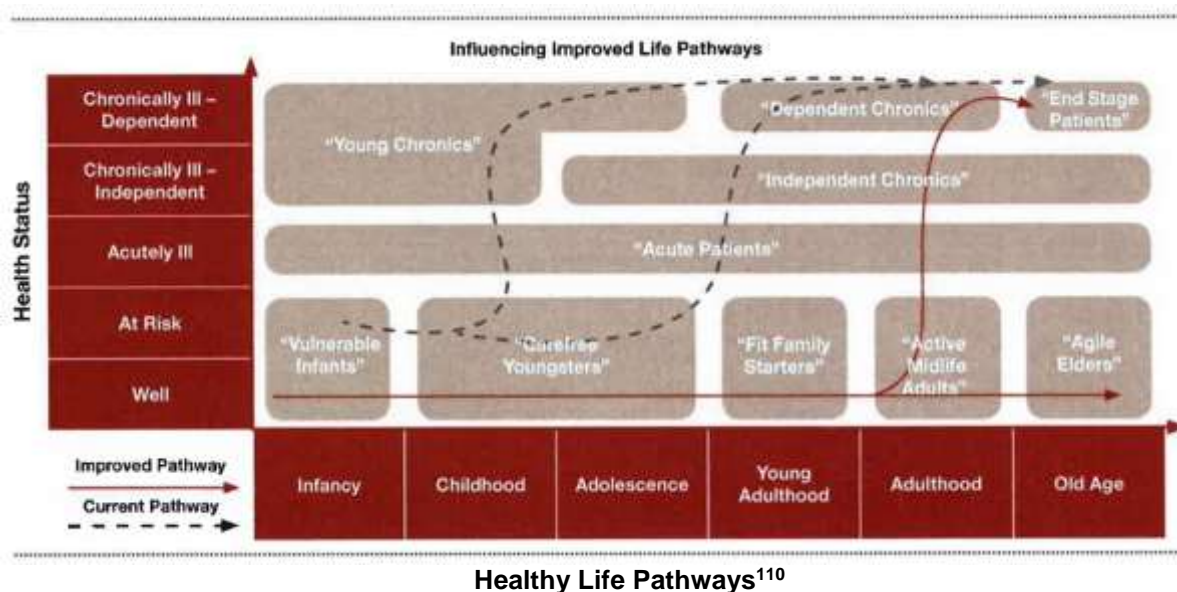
Influencing Improved Life Pathways

Health Status

Chronically Ill – Dependent

Chronically Ill – Independent

Acutely Ill

At Risk

Well

"Young Chronics"

"Dependent Chronics"

"End Stage Patients"

"Independent Chronics"

"Acute Patients"

"Vulnerable Infants"

"Carefree Youngsters"

"Fit Family Starters"

"Active Midlife Adults"

"Agile Elders"

Improved Pathway

Current Pathway

Infancy

Childhood

Adolescence

Young Adulthood

Adulthood

Old Age

Healthy Life Pathways$^{110}$